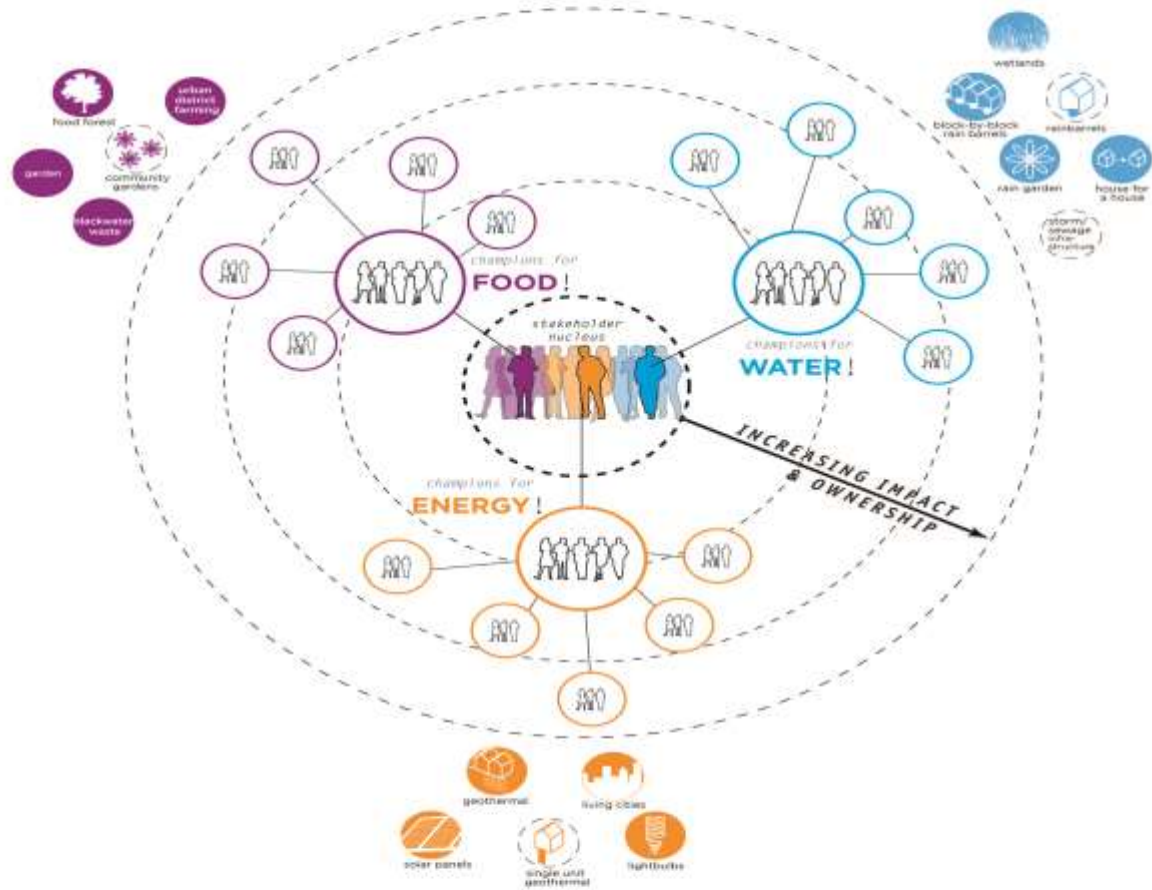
food forest

urban district farming

community gardens

garden

blackwater waste

wetlands

block-by-block rain barrels

rainbarrels

rain garden

house for a house

storm/ sewage infra-structure

champions for
FOOD!

stakeholder nucleus

champions for
WATER!

INCREASING IMPACT & OWNERSHIP

champions for
ENERGY!

geothermal

living cities

solar panels

single unit geothermal

lightbulbs